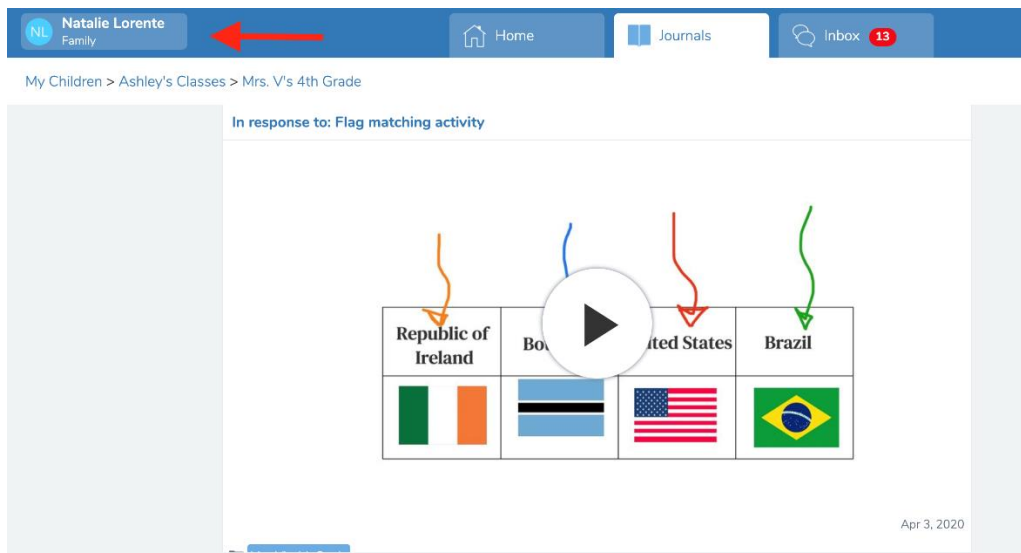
NL Natalie Lorente
Family

Home
Journals
Inbox 13

My Children > Ashley's Classes > Mrs. V's 4th Grade

In response to: Flag matching activity

| Republic of Ireland | Bo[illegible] | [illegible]ted States | Brazil |
|---|---|---|---|
| | | | |

Apr 3, 2020